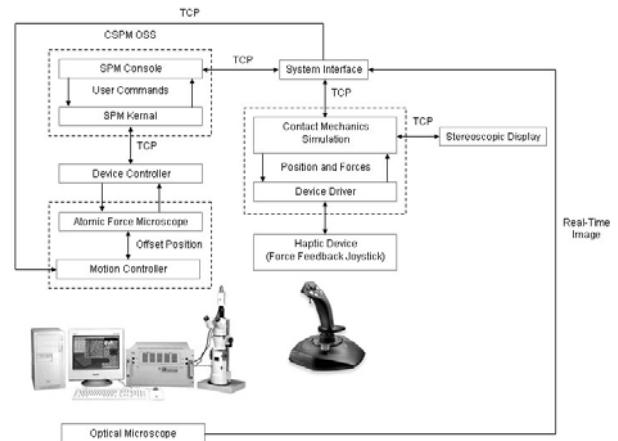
TCP

CSPM OSS

SPM Console

User Commands

SPM Kernal

TCP

System Interface

TCP

TCP

Contact Mechanics Simulation

Position and Forces

Device Driver

TCP

Stereoscopic Display

Device Controller

Atomic Force Microscope

Offset Position

Motion Controller

Haptic Device (Force Feedback Joystick)

Real-Time Image

Optical Microscope